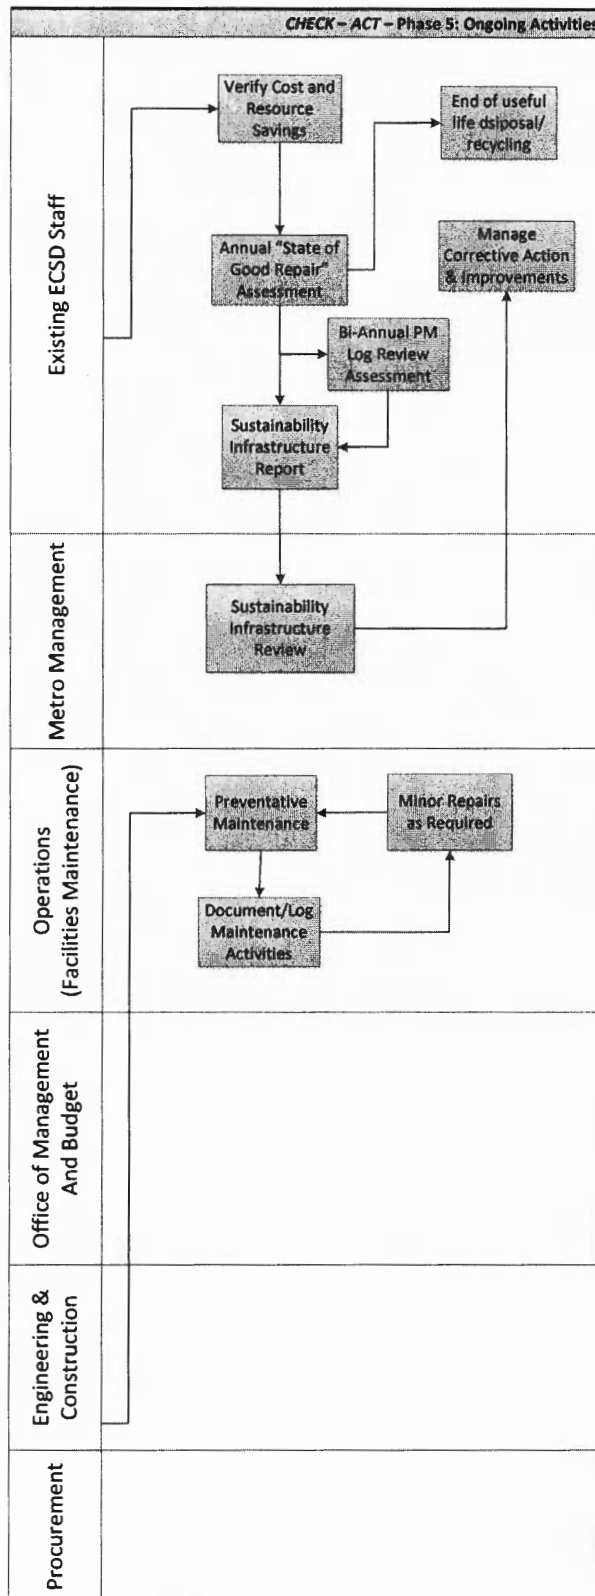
CHECK – ACT – Phase 5: Ongoing Activities

Existing ECSD Staff

Verify Cost and Resource Savings

End of useful life dsiposal/ recycling

Annual "State of Good Repair" Assessment

Manage Corrective Action & Improvements

Bi-Annual PM Log Review Assessment

Sustainability Infrastructure Report

Metro Management

Sustainability Infrastructure Review

Operations (Facilities Maintenance)

Preventative Maintenance

Minor Repairs as Required

Document/Log Maintenance Activities

Office of Management And Budget

Engineering & Construction

Procurement